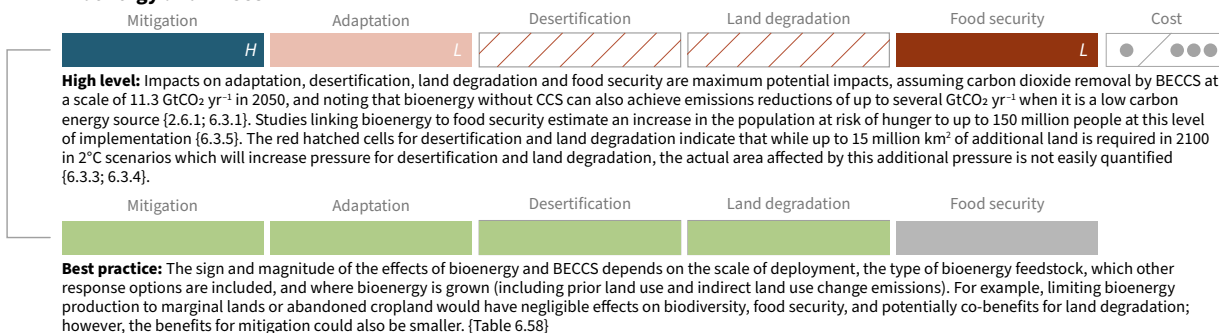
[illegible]

| Mitigation | Adaptation | Desertification | Land degradation | Food security | Cost |
|---|---|---|---|---|---|
| H | L | | | L | |

**High level:** Impacts on adaptation, desertification, land degradation and food security are maximum potential impacts, assuming carbon dioxide removal by BECCS at a scale of 11.3 GtCO₂ yr⁻¹ in 2050, and noting that bioenergy without CCS can also achieve emissions reductions of up to several GtCO₂ yr⁻¹ when it is a low carbon energy source {2.6.1; 6.3.1}. Studies linking bioenergy to food security estimate an increase in the population at risk of hunger to up to 150 million people at this level of implementation {6.3.5}. The red hatched cells for desertification and land degradation indicate that while up to 15 million km² of additional land is required in 2100 in 2°C scenarios which will increase pressure for desertification and land degradation, the actual area affected by this additional pressure is not easily quantified {6.3.3; 6.3.4}.

| Mitigation | Adaptation | Desertification | Land degradation | Food security |
|---|---|---|---|---|
| | | | | |

**Best practice:** The sign and magnitude of the effects of bioenergy and BECCS depends on the scale of deployment, the type of bioenergy feedstock, which other response options are included, and where bioenergy is grown (including prior land use and indirect land use change emissions). For example, limiting bioenergy production to marginal lands or abandoned cropland would have negligible effects on biodiversity, food security, and potentially co-benefits for land degradation; however, the benefits for mitigation could also be smaller. {Table 6.58}